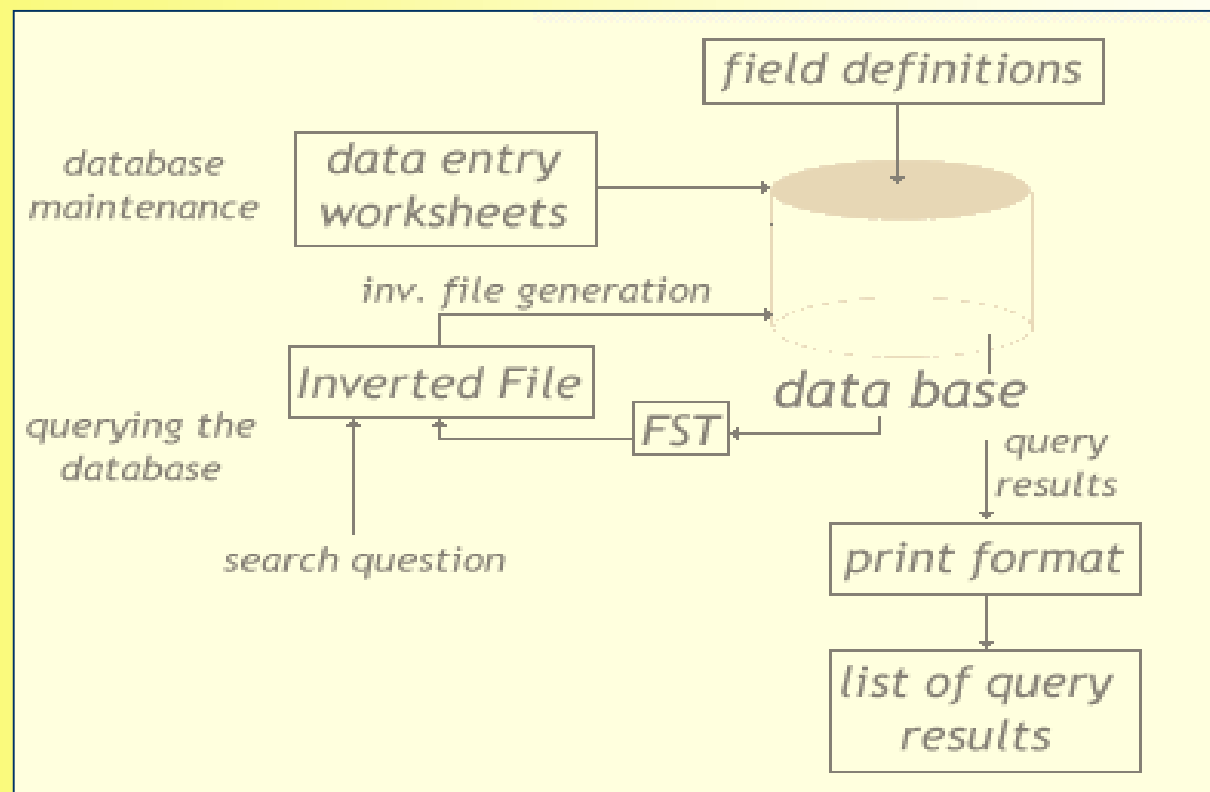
field definitions

database maintenance

data entry worksheets

inv. file generation

Inverted File

data base

querying the database

FST

query results

search question

print format

list of query results